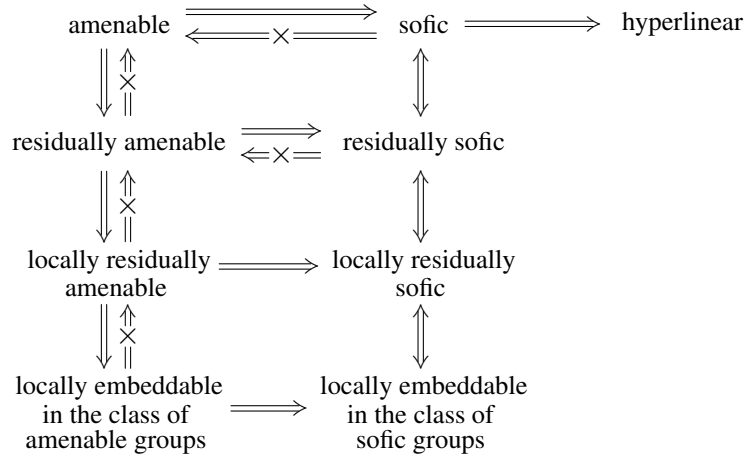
amenable

sofic

hyperlinear

residually amenable

residually sofic

locally residually amenable

locally residually sofic

locally embeddable in the class of amenable groups

locally embeddable in the class of sofic groups